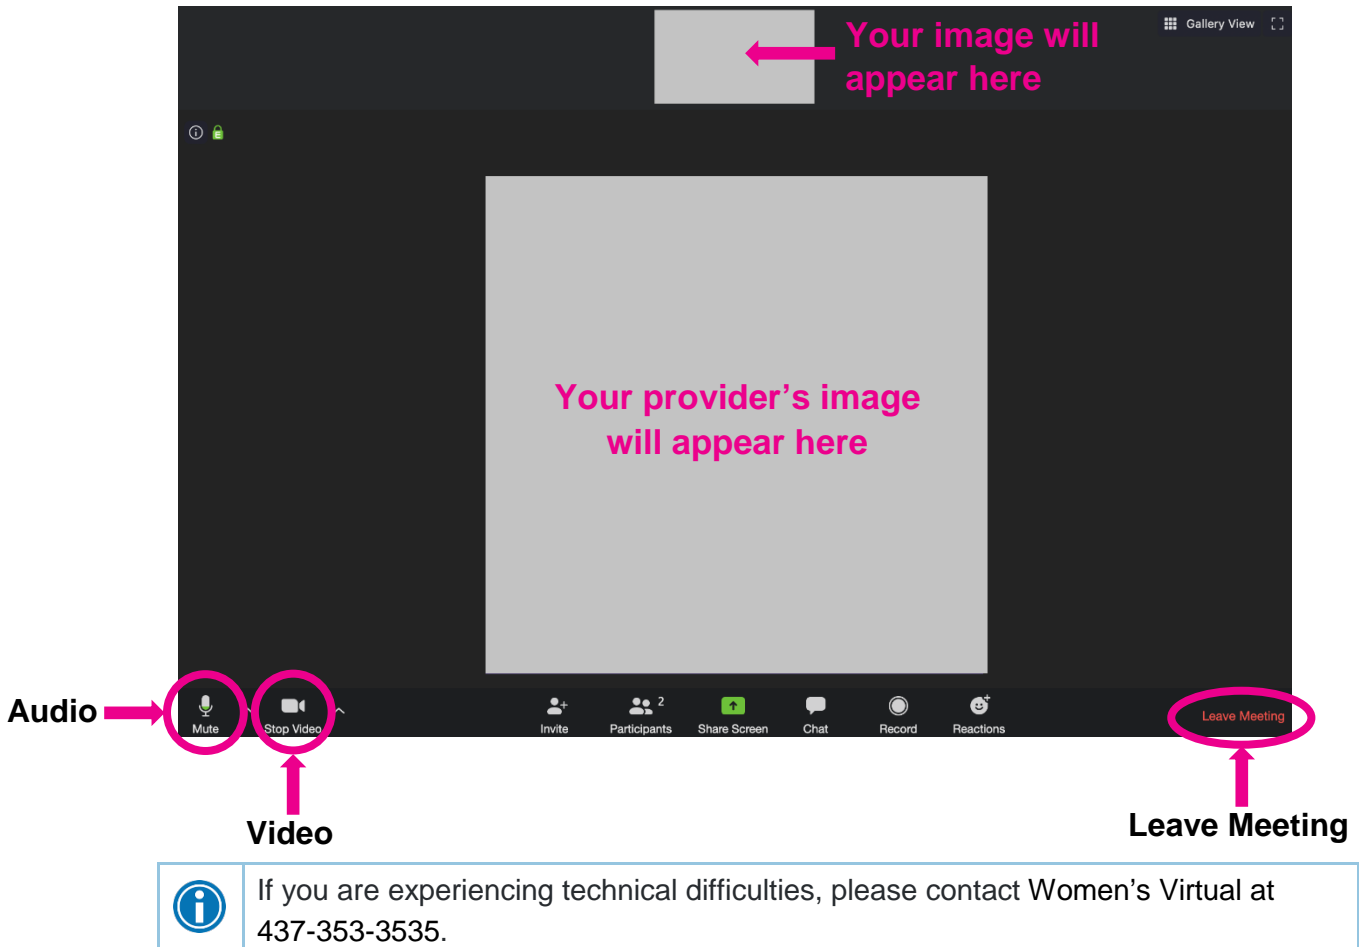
Your image will appear here

Gallery View

Your provider's image will appear here

Audio

Mute

Stop Video

Invite

Participants 2

Share Screen

Chat

Record

Reactions

Leave Meeting

Video

Leave Meeting

If you are experiencing technical difficulties, please contact Women's Virtual at 437-353-3535.